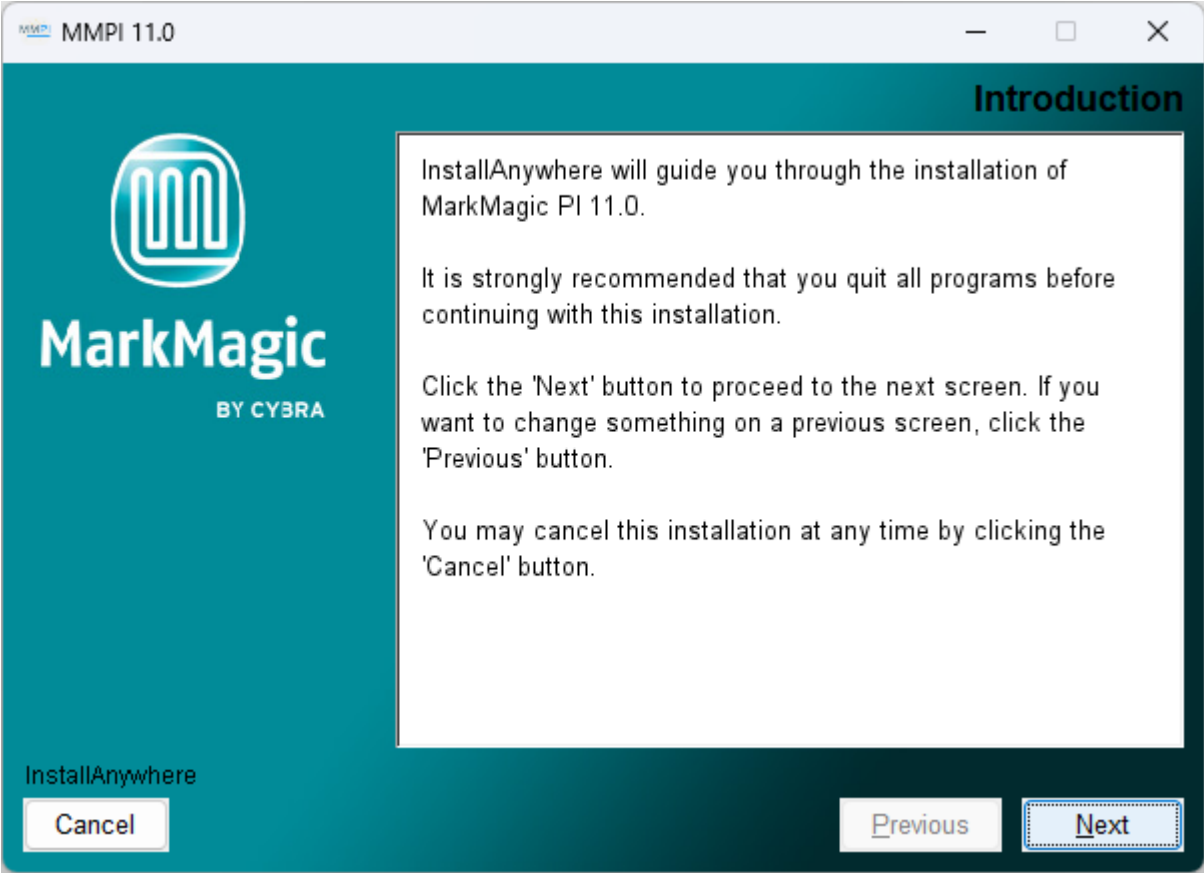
MMPI 11.0

Introduction

MarkMagic

BY CYBRA

InstallAnywhere will guide you through the installation of MarkMagic PI 11.0.

It is strongly recommended that you quit all programs before continuing with this installation.

Click the 'Next' button to proceed to the next screen. If you want to change something on a previous screen, click the 'Previous' button.

You may cancel this installation at any time by clicking the 'Cancel' button.

InstallAnywhere

Cancel

Previous

Next